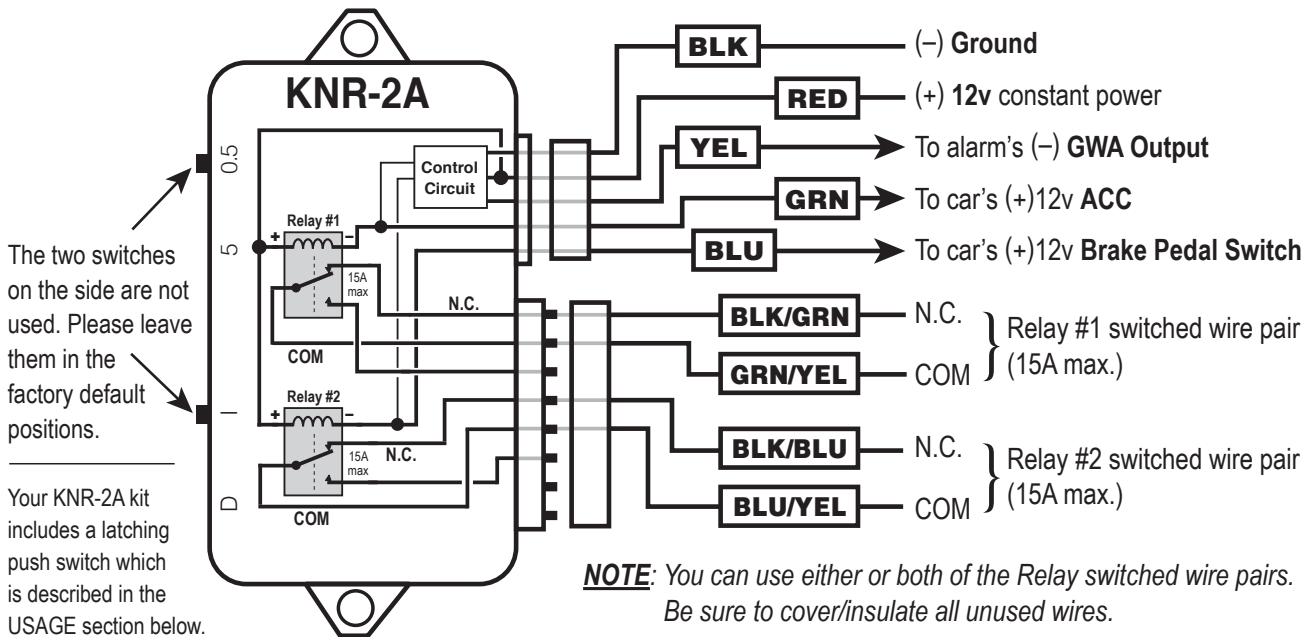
KNR-2A

0.5

5

I

D

Control Circuit

Relay #1

+

15A max

N.C.

COM

Relay #2

+ –

15A max

N.C.

COM

The two switches on the side are not used. Please leave them in the factory default positions.

Your KNR-2A kit includes a latching push switch which is described in the USAGE section below.

BLK (–) Ground

RED (+) 12v constant power

YEL To alarm's (–) GWA Output

GRN To car's (+)12v ACC

BLU To car's (+)12v Brake Pedal Switch

BLK/GRN N.C.

GRN/YEL COM

Relay #1 switched wire pair (15A max.)

BLK/BLU N.C.

BLU/YEL COM

Relay #2 switched wire pair (15A max.)

NOTE: You can use either or both of the Relay switched wire pairs. Be sure to cover/insulate all unused wires.